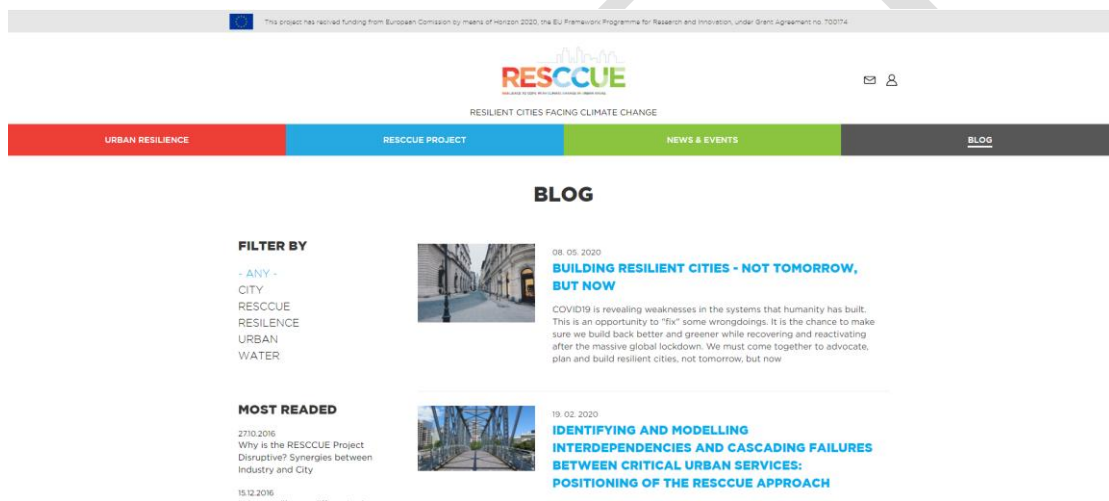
This project has recived funding from European Comission by means of Horizon 2020, the EU Framework Programme for Research and Innovation, under Grant Agreement no. 700174

RESCCUE

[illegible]

RESILIENT CITIES FACING CLIMATE CHANGE

URBAN RESILIENCE

RESCCUE PROJECT

NEWS & EVENTS

BLOG

BLOG

FILTER BY

- ANY -
CITY
RESCCUE
RESILENCE
URBAN
WATER

08. 05. 2020

BUILDING RESILIENT CITIES - NOT TOMORROW, BUT NOW

COVID19 is revealing weaknesses in the systems that humanity has built. This is an opportunity to "fix" some wrongdoings. It is the chance to make sure we build back better and greener while recovering and reactivating after the massive global lockdown. We must come together to advocate, plan and build resilient cities, not tomorrow, but now

MOST READED

27.10.2016
Why is the RESCCUE Project Disruptive? Synergies between Industry and City

15.12.2016

19. 02. 2020

IDENTIFYING AND MODELLING INTERDEPENDENCIES AND CASCADING FAILURES BETWEEN CRITICAL URBAN SERVICES: POSITIONING OF THE RESCCUE APPROACH